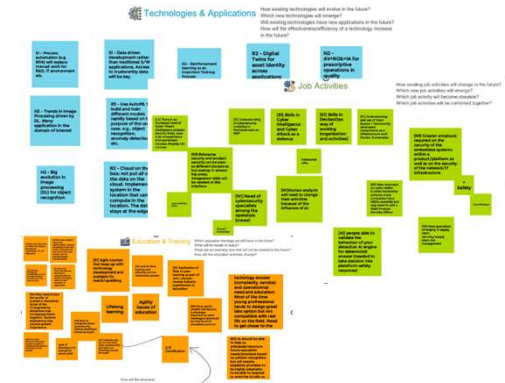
Technologies & Applications

How existing technologies will evolve in the future?
Which new technologies will emerge?
Will existing technologies have new applications in the future?
How will the effectiveness/efficiency of a technology increase in the future?

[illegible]

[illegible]

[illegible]

N2 - Digital Twins for asset identity across applications

N2 - AI/VR/XR+IA for prescriptive operations in quality

Job Activities

How existing job activities will change in the future?
Which new job activities will emerge?
Which job activity will become obsolete?
Which job activities will be combined together?

N2 - Trends in image processing driven by DL. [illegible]

N2 - Big evolution in image processing (DL) for object recognition

N2 - Use AutoML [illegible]

N2 - Cloud on the box: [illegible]

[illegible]

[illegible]

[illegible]

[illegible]

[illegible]

Safety

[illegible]

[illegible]

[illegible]

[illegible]

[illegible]

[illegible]

Education & Training

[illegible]

Lifelong learning

Agile issues of education

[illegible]

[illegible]

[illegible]

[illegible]

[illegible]

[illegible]

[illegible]

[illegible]